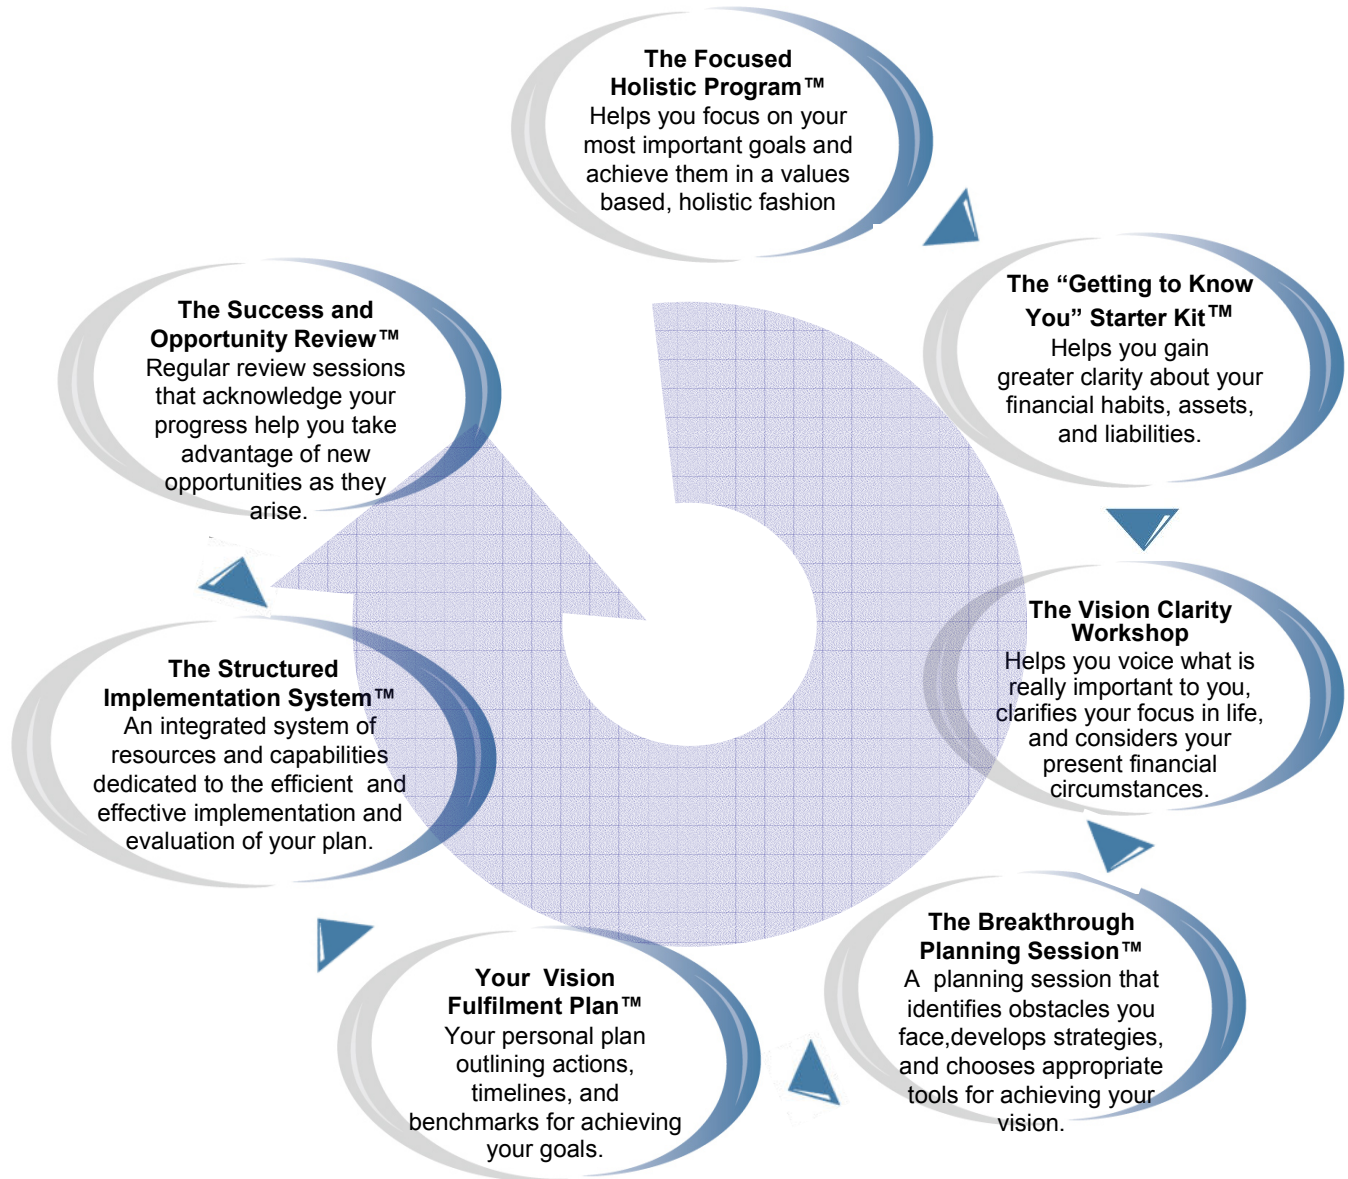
The Focused Holistic Program™
Helps you focus on your most important goals and achieve them in a values based, holistic fashion

The “Getting to Know You” Starter Kit™
Helps you gain greater clarity about your financial habits, assets, and liabilities.

The Vision Clarity Workshop
Helps you voice what is really important to you, clarifies your focus in life, and considers your present financial circumstances.

The Breakthrough Planning Session™
A planning session that identifies obstacles you face,develops strategies, and chooses appropriate tools for achieving your vision.

Your Vision Fulfilment Plan™
Your personal plan outlining actions, timelines, and benchmarks for achieving your goals.

The Structured Implementation System™
An integrated system of resources and capabilities dedicated to the efficient and effective implementation and evaluation of your plan.

The Success and Opportunity Review™
Regular review sessions that acknowledge your progress help you take advantage of new opportunities as they arise.